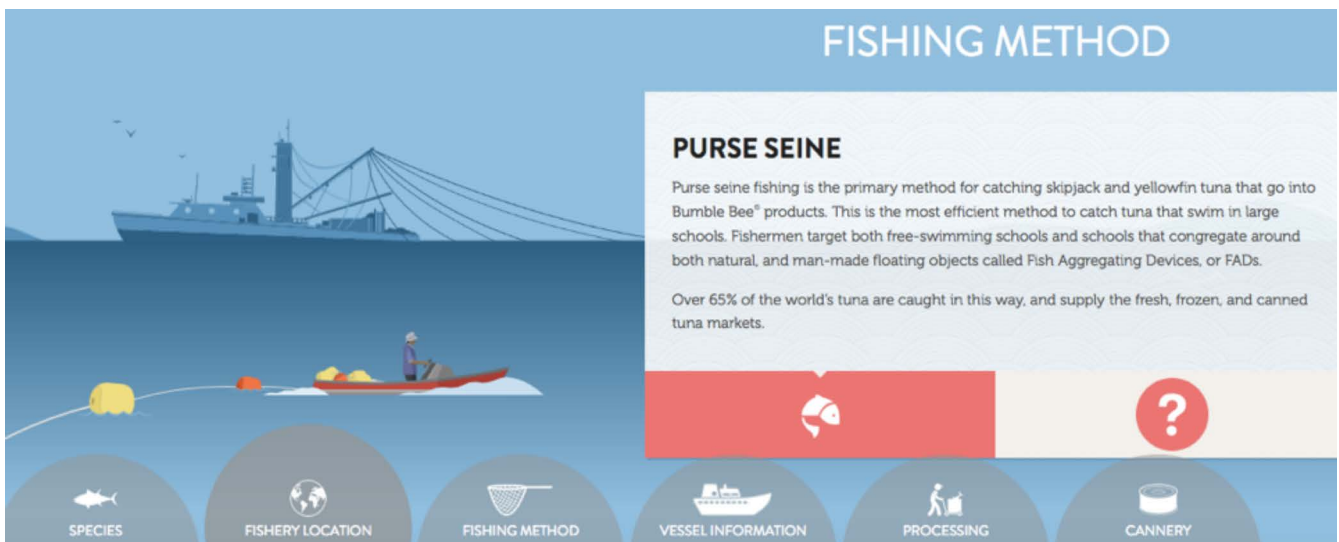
FISHING METHOD

PURSE SEINE

Purse seine fishing is the primary method for catching skipjack and yellowfin tuna that go into Bumble Bee® products. This is the most efficient method to catch tuna that swim in large schools. Fishermen target both free-swimming schools and schools that congregate around both natural, and man-made floating objects called Fish Aggregating Devices, or FADs.

Over 65% of the world's tuna are caught in this way, and supply the fresh, frozen, and canned tuna markets.

?

SPECIES

FISHERY LOCATION

FISHING METHOD

VESSEL INFORMATION

PROCESSING

CANNERY